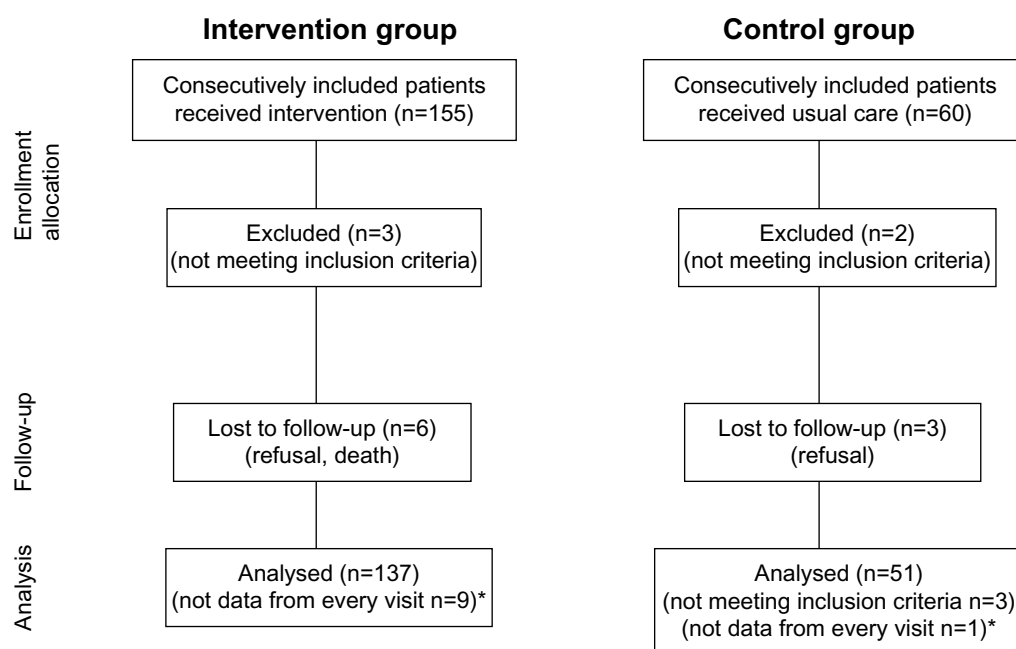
Intervention group

Control group

Enrollment allocation

Consecutively included patients received intervention (n=155)

Consecutively included patients received usual care (n=60)

Excluded (n=3) (not meeting inclusion criteria)

Excluded (n=2) (not meeting inclusion criteria)

Follow-up

Lost to follow-up (n=6) (refusal, death)

Lost to follow-up (n=3) (refusal)

Analysis

Analysed (n=137) (not data from every visit n=9)*

Analysed (n=51) (not meeting inclusion criteria n=3) (not data from every visit n=1)*